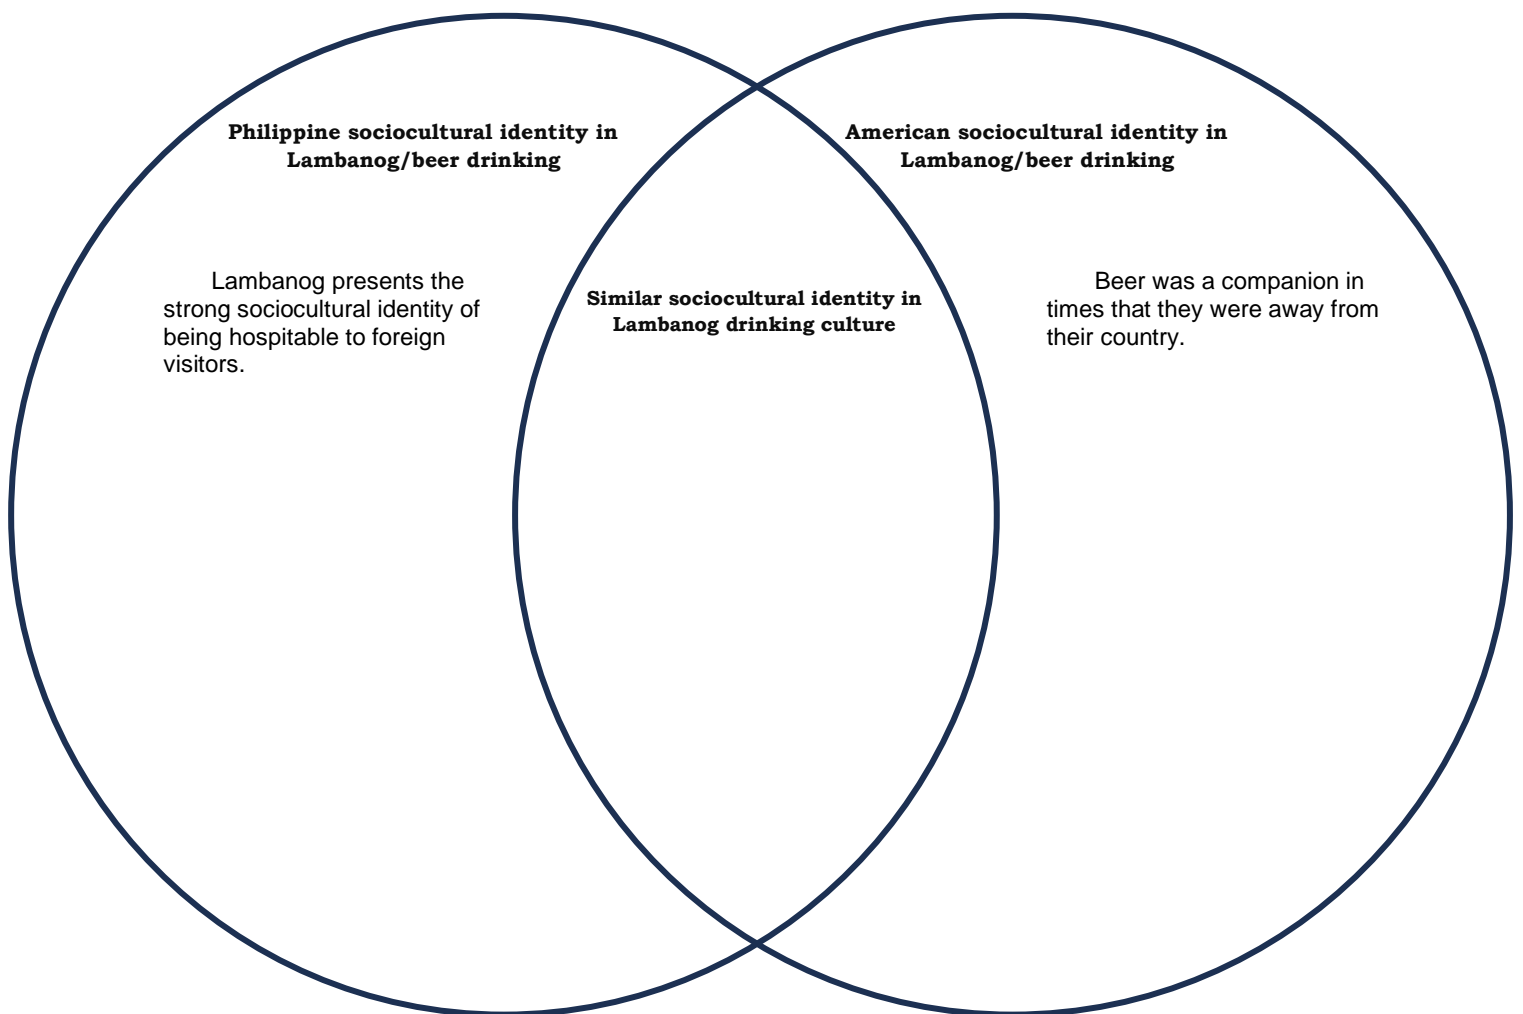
Philippine sociocultural identity in Lambanog/beer drinking

Lambanog presents the strong sociocultural identity of being hospitable to foreign visitors.

Similar sociocultural identity in Lambanog drinking culture

American sociocultural identity in Lambanog/beer drinking

Beer was a companion in times that they were away from their country.